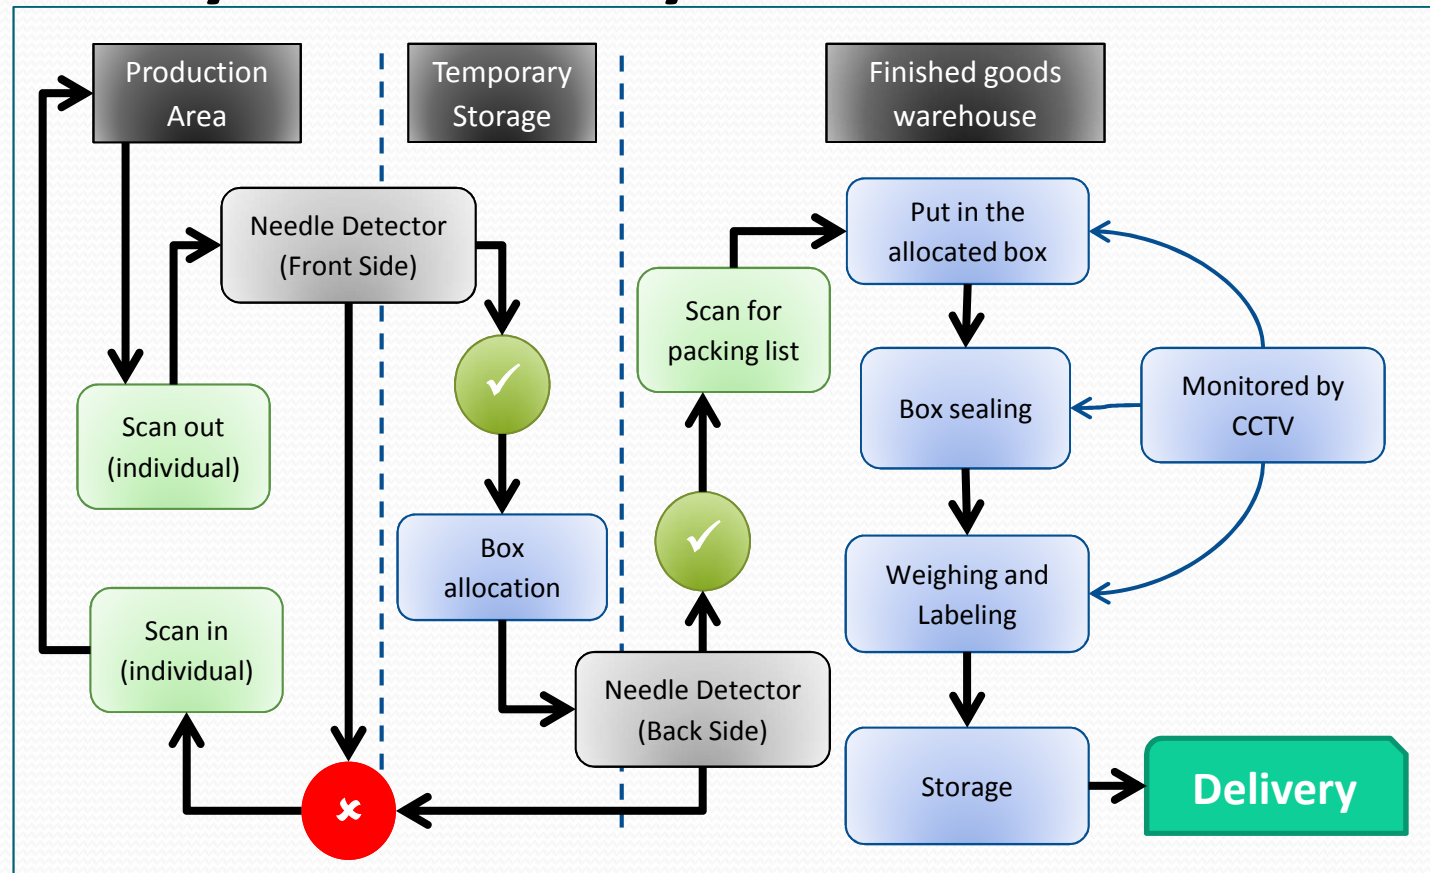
Production Area

Temporary Storage

Finished goods warehouse

Needle Detector (Front Side)

Scan out (individual)

Scan in (individual)

✓

Box allocation

Needle Detector (Back Side)

✓

Scan for packing list

Put in the allocated box

Box sealing

Monitored by CCTV

Weighing and Labeling

Storage

Delivery